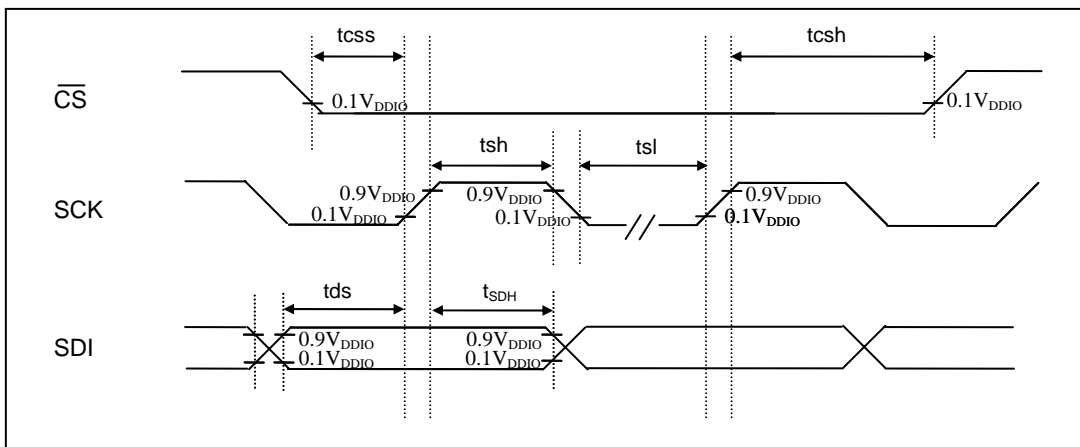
tcss

tcsh

$\overline{CS}$

$0.1V_{DDIO}$

$0.1V_{DDIO}$

tsh

tsl

SCK

$0.9V_{DDIO}$

$0.1V_{DDIO}$

$0.9V_{DDIO}$

$0.1V_{DDIO}$

$0.9V_{DDIO}$

$0.1V_{DDIO}$

tds

$t_{SDH}$

SDI

$0.9V_{DDIO}$

$0.1V_{DDIO}$

$0.9V_{DDIO}$

$0.1V_{DDIO}$